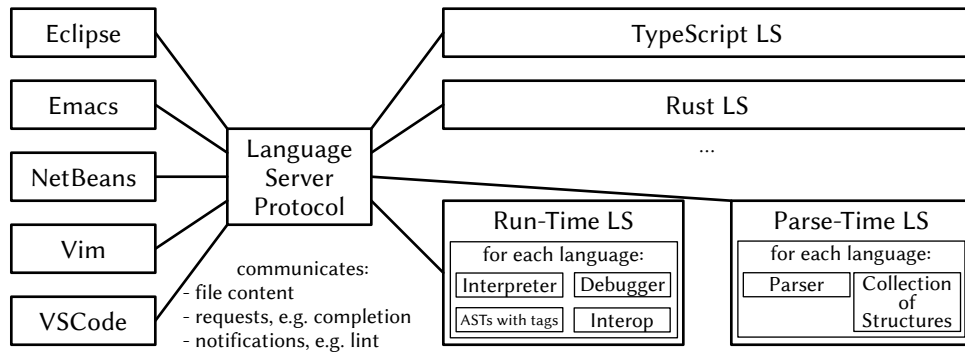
Eclipse

Emacs

NetBeans

Vim

VSCode

Language Server Protocol

communicates:
- file content
- requests, e.g. completion
- notifications, e.g. lint

TypeScript LS

Rust LS

...

Run-Time LS

for each language:

Interpreter

Debugger

ASTs with tags

Interop

Parse-Time LS

for each language:

Parser

Collection of Structures